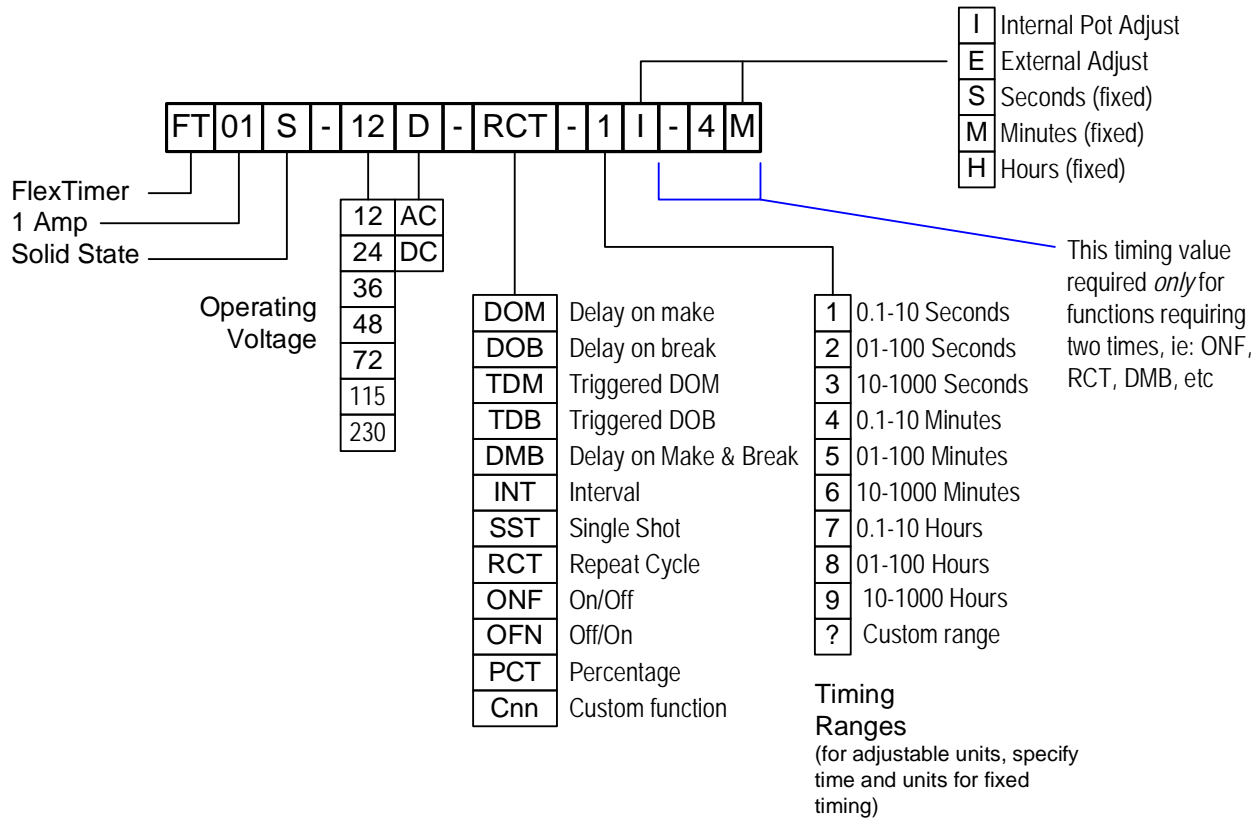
I Internal Pot Adjust
E External Adjust
S Seconds (fixed)
M Minutes (fixed)
H Hours (fixed)

FT 01 S - 12 D - RCT - 1 I - 4 M

FlexTimer
1 Amp
Solid State

| 12 | AC |
|---|---|
| 24 | DC |
| 36 | |
| 48 | |
| 72 | |
| 115 | |
| 230 | |

Operating Voltage

| DOM | Delay on make |
|---|---|
| DOB | Delay on break |
| TDM | Triggered DOM |
| TDB | Triggered DOB |
| DMB | Delay on Make & Break |
| INT | Interval |
| SST | Single Shot |
| RCT | Repeat Cycle |
| ONF | On/Off |
| OFN | Off/On |
| PCT | Percentage |
| Cnn | Custom function |

| 1 | 0.1-10 Seconds |
|---|---|
| 2 | 01-100 Seconds |
| 3 | 10-1000 Seconds |
| 4 | 0.1-10 Minutes |
| 5 | 01-100 Minutes |
| 6 | 10-1000 Minutes |
| 7 | 0.1-10 Hours |
| 8 | 01-100 Hours |
| 9 | 10-1000 Hours |
| ? | Custom range |

Timing Ranges
(for adjustable units, specify time and units for fixed timing)

This timing value required *only* for functions requiring two times, ie: ONF, RCT, DMB, etc